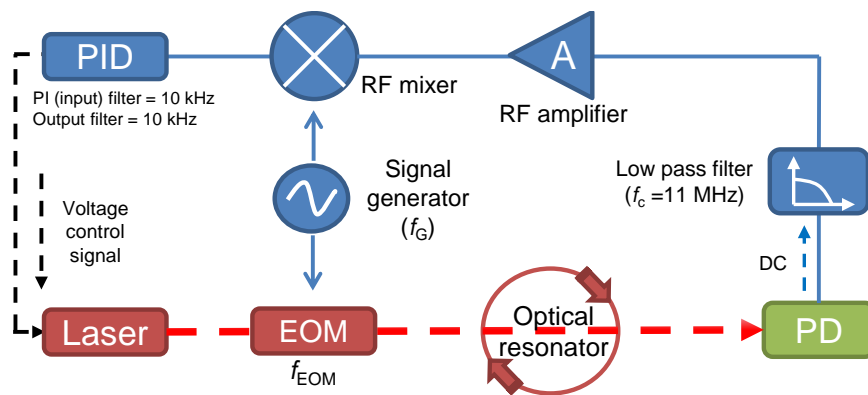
PID

PI (input) filter = 10 kHz
Output filter = 10 kHz

RF mixer

A

RF amplifier

Signal generator ($f_G$)

Low pass filter ($f_c$ =11 MHz)

Voltage control signal

DC

Laser

EOM

$f_{EOM}$

Optical resonator

PD